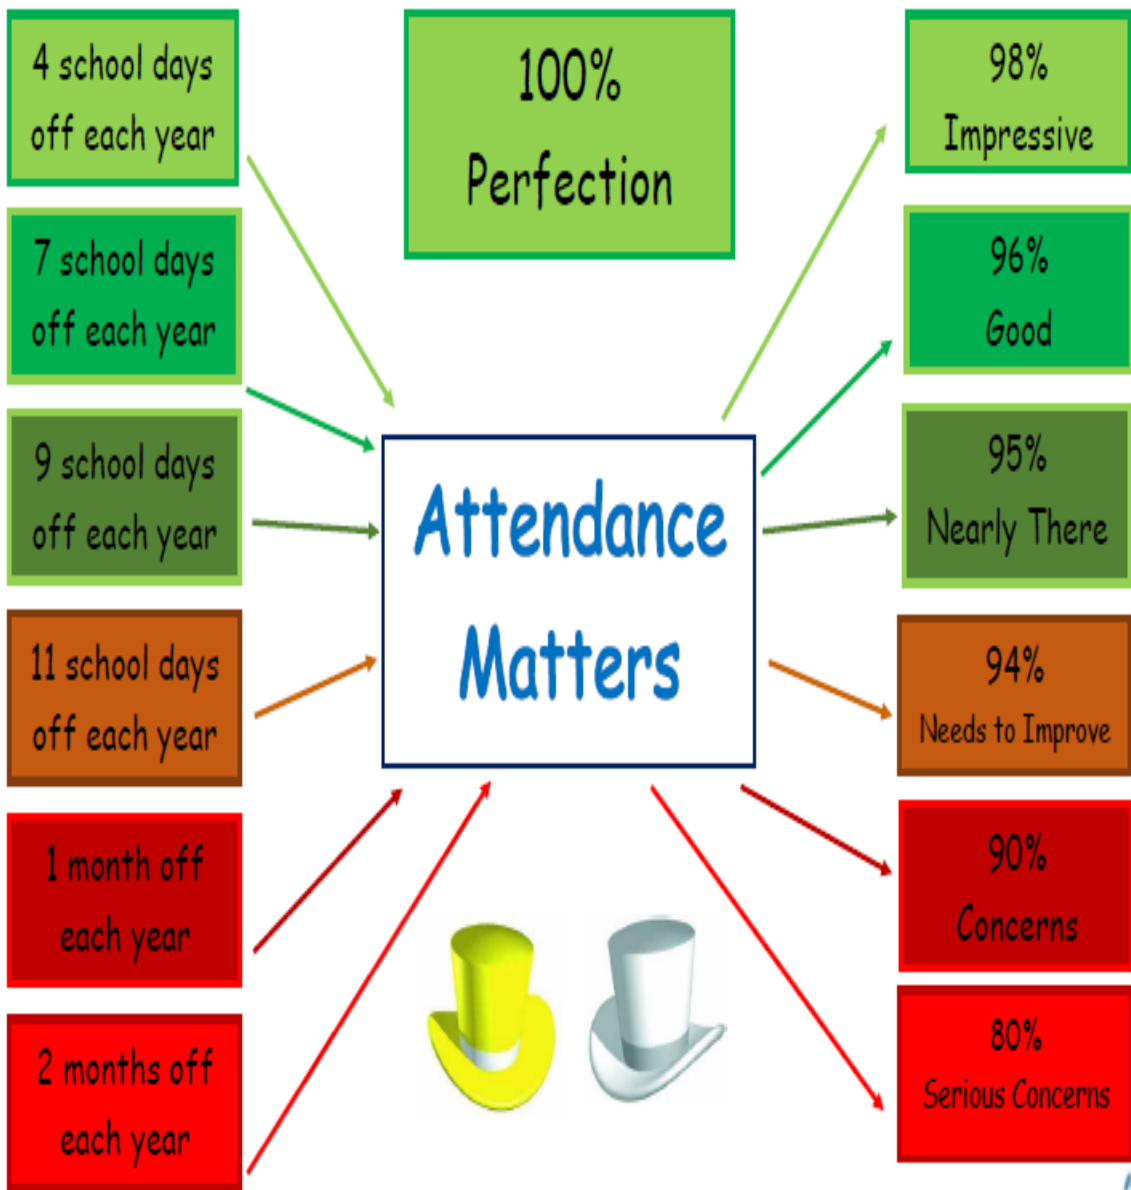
4 school days off each year

7 school days off each year

9 school days off each year

11 school days off each year

1 month off each year

2 months off each year

100% Perfection

Attendance Matters

98% Impressive

96% Good

95% Nearly There

94% Needs to Improve

90% Concerns

80% Serious Concerns